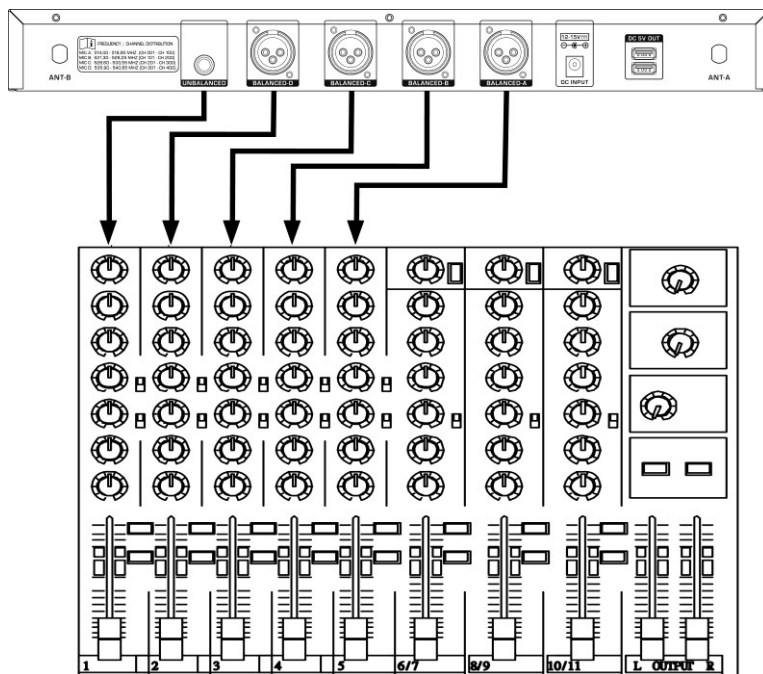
ANT-B

FREQUENCY / CHANNEL DISTRIBUTION
MIC A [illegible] MHZ (CH 001 - CH 100)
MIC B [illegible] MHZ (CH 101 - CH 200)
MIC C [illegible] MHZ (CH 201 - CH 300)
MIC D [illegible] MHZ (CH 301 - CH 400)

UNBALANCED
BALANCED-D
BALANCED-C
BALANCED-B
BALANCED-A
12-15V
DC INPUT
DC 5V OUT
ANT-A

1
2
3
4
5
6/7
8/9
10/11
L OUTPUT R